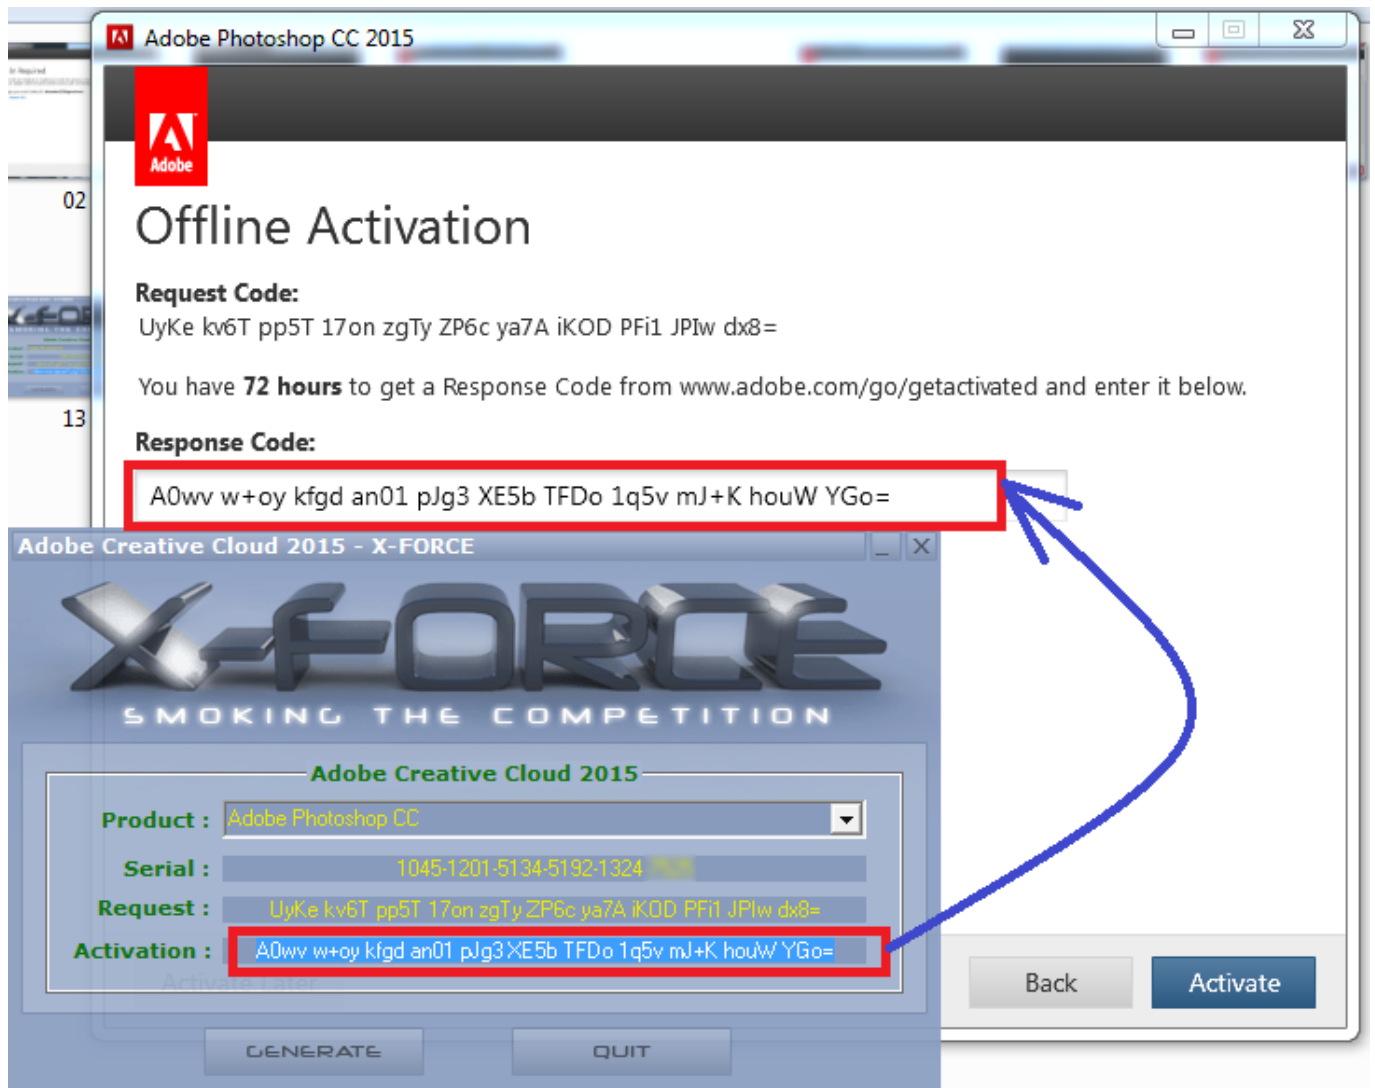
Adobe Photoshop CC 2015

Adobe

Offline Activation

Request Code:
UyKe kv6T pp5T 17on zgTy ZP6c ya7A iKOD PFi1 JPIw dx8=

You have **72 hours** to get a Response Code from www.adobe.com/go/getactivated and enter it below.

Response Code:
A0wv w+oy kfgd an01 pJg3 XE5b TFDo 1q5v mJ+K houW YGo=

02

13

Adobe Creative Cloud 2015 - X-FORCE

X-FORCE

SMOKING THE COMPETITION

Adobe Creative Cloud 2015

Product : Adobe Photoshop CC

Serial : 1045-1201-5134-5192-1324 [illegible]

Request : UyKe kv6T pp5T 17on zgTy ZP6c ya7A iKOD PFi1 JPIw dx8=

Activation : A0wv w+oy kfgd an01 pJg3 XE5b TFDo 1q5v mJ+K houW YGo=

Activate Later

GENERATE

QUIT

Back

Activate